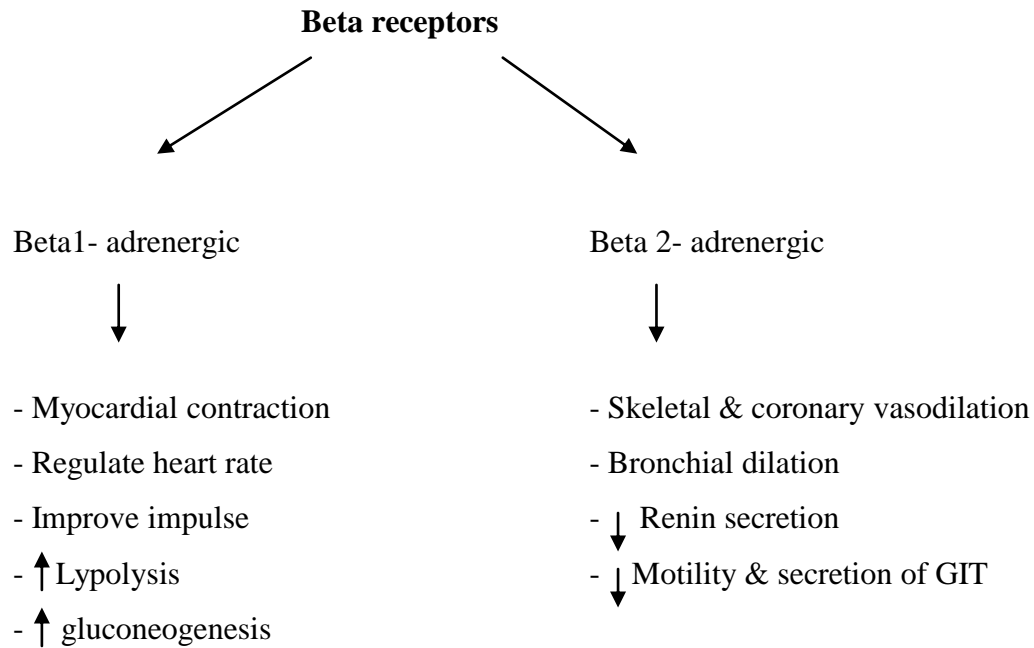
**Beta receptors**

Beta1- adrenergic

- Myocardial contraction
- Regulate heart rate
- Improve impulse
- ↑ Lypolysis
- ↑ gluconeogenesis

Beta 2- adrenergic

- Skeletal & coronary vasodilation
- Bronchial dilation
- ↓ Renin secretion
- ↓ Motility & secretion of GIT